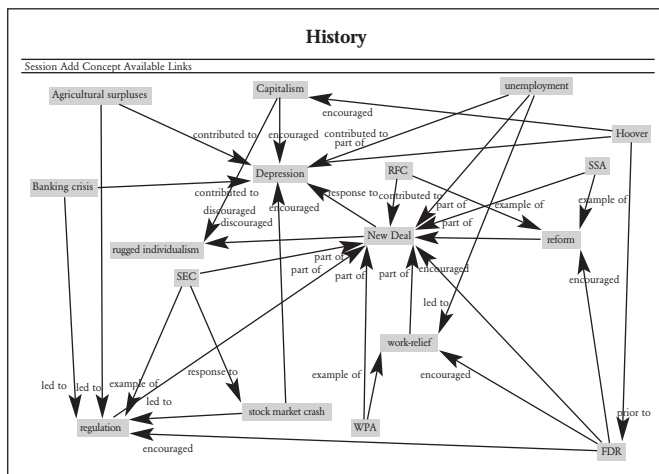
History

Session Add Concept Available Links

Agricultural surpluses
Capitalism
unemployment
encouraged
contributed to
encouraged
contributed to
part of
Hoover
Depression
RFC
SSA
Banking crisis
contributed to
response to
contributed to
example of
example of
discouraged
discouraged
encouraged
part of
part of
rugged individualism
New Deal
reform
SEC
part of
part of
part of
part of
encouraged
encouraged
led to
work-relief
led to
led to
example of
response to
example of
encouraged
led to
prior to
stock market crash
regulation
WPA
FDR
encouraged